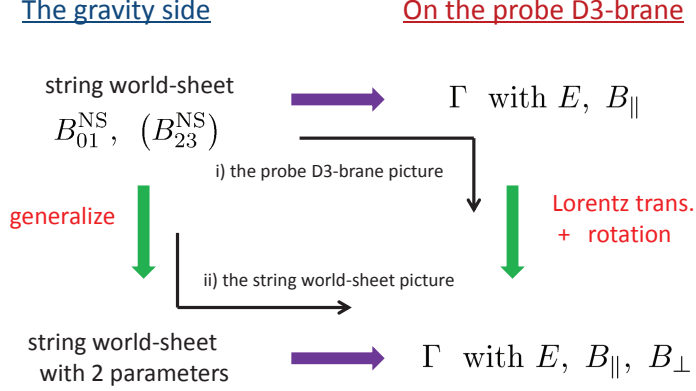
The gravity side

On the probe D3-brane

string world-sheet
$B_{01}^{\mathrm{NS}}$, $(B_{23}^{\mathrm{NS}})$

$\Gamma$ with $E$, $B_{\parallel}$

i) the probe D3-brane picture

generalize

Lorentz trans.
+ rotation

ii) the string world-sheet picture

string world-sheet
with 2 parameters

$\Gamma$ with $E$, $B_{\parallel}$, $B_{\perp}$